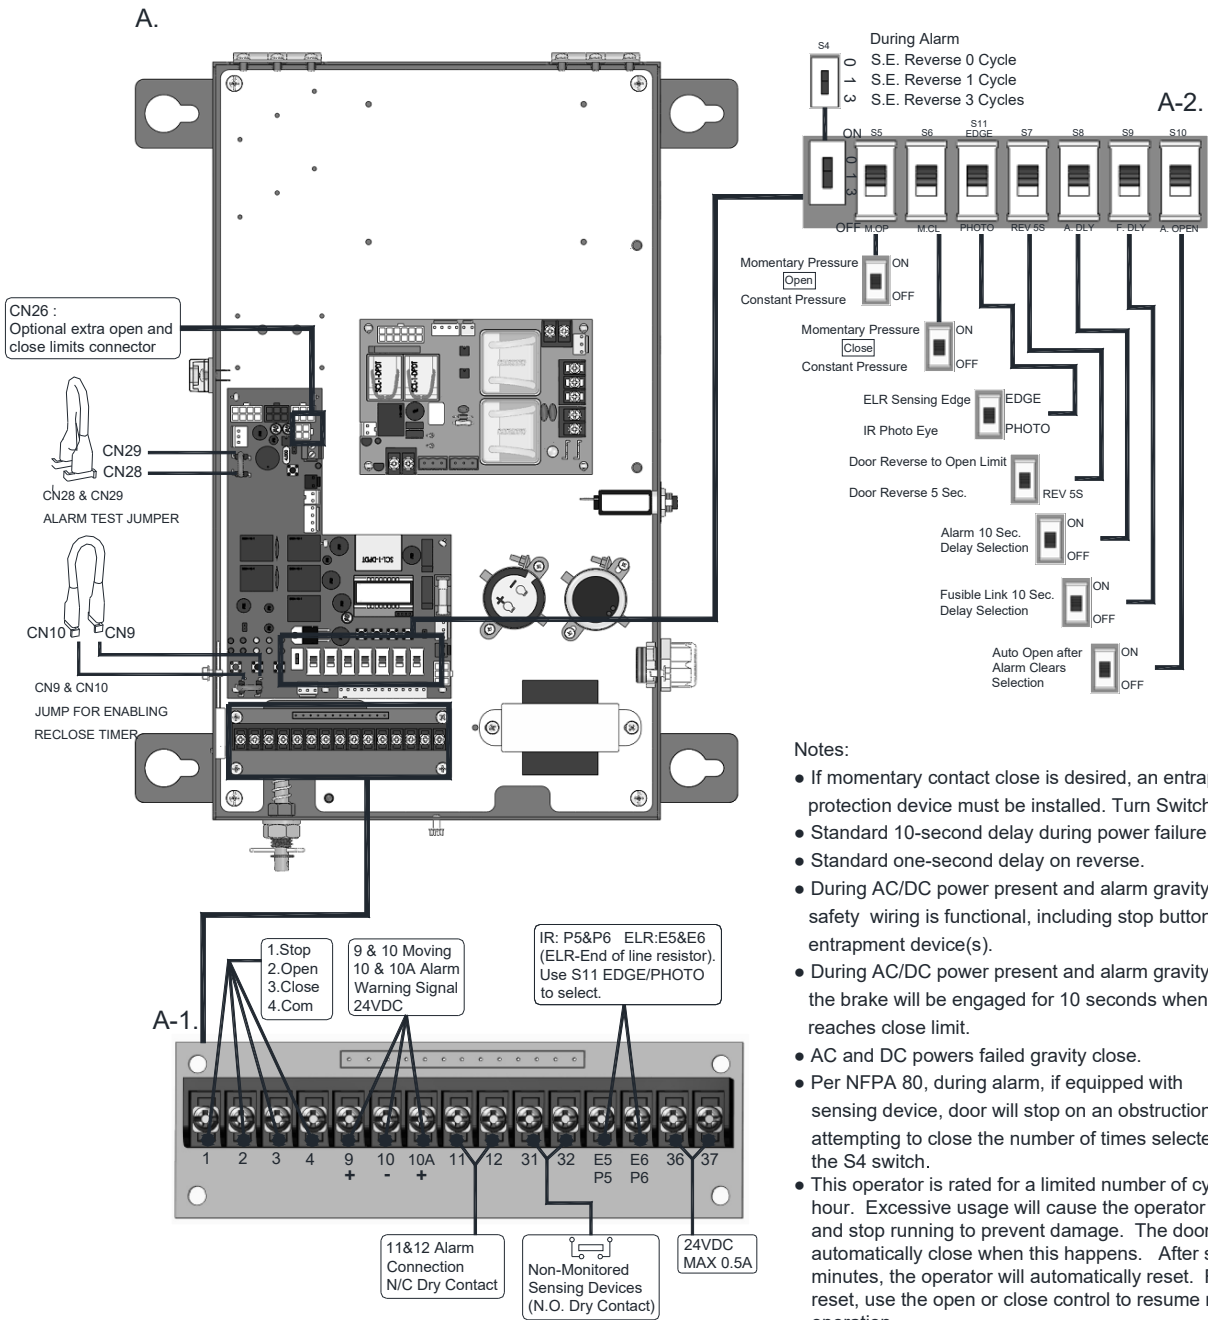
A.

S4
During Alarm
0 S.E. Reverse 0 Cycle
1 S.E. Reverse 1 Cycle
3 S.E. Reverse 3 Cycles

A-2.

ON S5 S6 S11 EDGE S7 S8 S9 S10
0 1 3
OFF M.OP M.CL PHOTO REV 5S A. DLY F. DLY A. OPEN

Momentary Pressure Open Constant Pressure ON OFF

Momentary Pressure Close Constant Pressure ON OFF

ELR Sensing Edge EDGE
IR Photo Eye PHOTO

Door Reverse to Open Limit
Door Reverse 5 Sec. REV 5S

Alarm 10 Sec. Delay Selection ON OFF

Fusible Link 10 Sec. Delay Selection ON OFF

Auto Open after Alarm Clears Selection ON OFF

CN26 : Optional extra open and close limits connector

CN29
CN28
CN28 & CN29
ALARM TEST JUMPER

CN10 CN9
CN9 & CN10
JUMP FOR ENABLING RECLOSE TIMER

Notes:
● If momentary contact close is desired, an entrap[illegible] protection device must be installed. Turn Switch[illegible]
● Standard 10-second delay during power failure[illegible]
● Standard one-second delay on reverse.
● During AC/DC power present and alarm gravity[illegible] safety wiring is functional, including stop button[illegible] entrapment device(s).
● During AC/DC power present and alarm gravity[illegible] the brake will be engaged for 10 seconds when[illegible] reaches close limit.
● AC and DC powers failed gravity close.
● Per NFPA 80, during alarm, if equipped with sensing device, door will stop on an obstruction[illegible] attempting to close the number of times selecte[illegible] the S4 switch.
● This operator is rated for a limited number of cy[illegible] hour. Excessive usage will cause the operator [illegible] and stop running to prevent damage. The door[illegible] automatically close when this happens. After s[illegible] minutes, the operator will automatically reset. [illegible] reset, use the open or close control to resume r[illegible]

1.Stop
2.Open
3.Close
4.Com

9 & 10 Moving
10 & 10A Alarm Warning Signal
24VDC

IR: P5&P6 ELR:E5&E6 (ELR-End of line resistor). Use S11 EDGE/PHOTO to select.

A-1.

1 2 3 4 9 + 10 - 10A + 11 12 31 32 E5 P5 E6 P6 36 37

11&12 Alarm Connection N/C Dry Contact

Non-Monitored Sensing Devices (N.O. Dry Contact)

24VDC MAX 0.5A